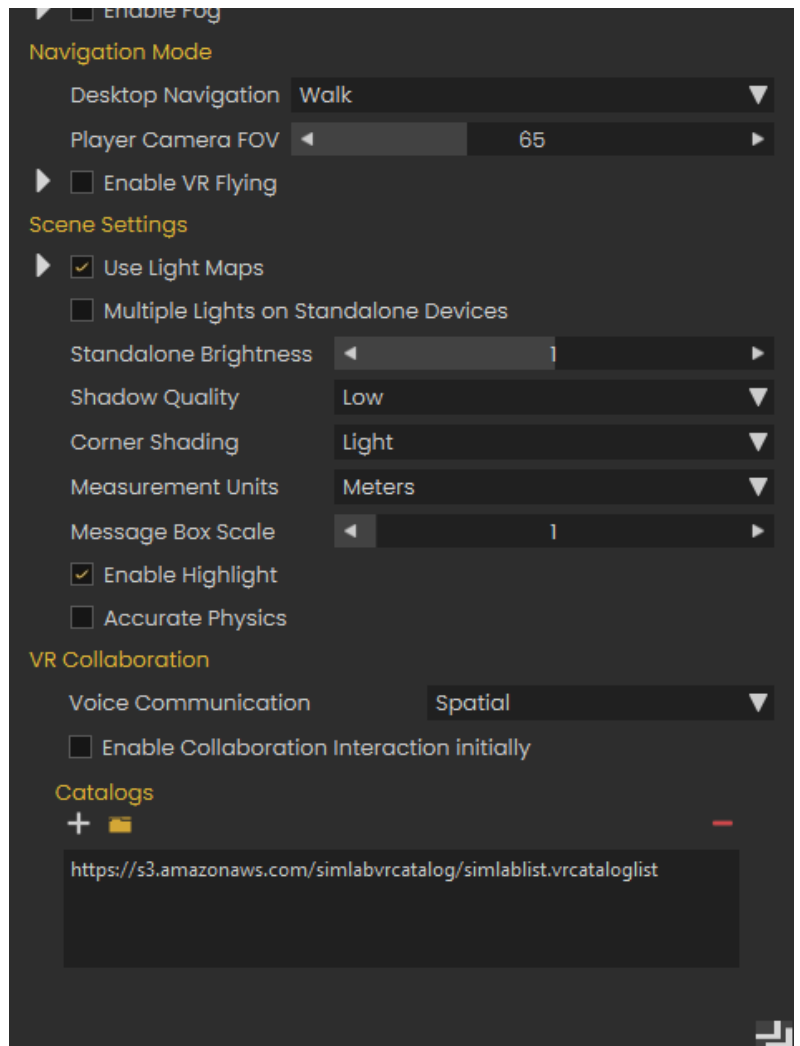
Enable Fog

Navigation Mode

Desktop Navigation Walk

Player Camera FOV 65

Enable VR Flying

Scene Settings

Use Light Maps

Multiple Lights on Standalone Devices

Standalone Brightness 1

Shadow Quality Low

Corner Shading Light

Measurement Units Meters

Message Box Scale 1

Enable Highlight

Accurate Physics

VR Collaboration

Voice Communication Spatial

Enable Collaboration Interaction initially

Catalogs

https://s3.amazonaws.com/simlabvrcatalog/simlablist.vrcataloglist